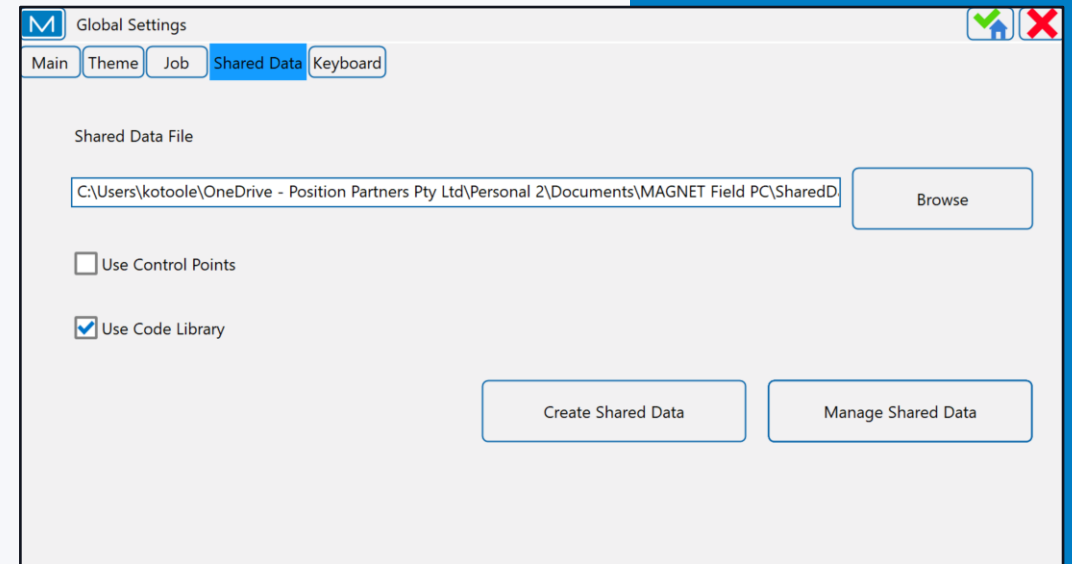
M Global Settings

Main | Theme | Job | Shared Data | Keyboard

Shared Data File

C:\Users\kotoole\OneDrive - Position Partners Pty Ltd\Personal 2\Documents\MAGNET Field PC\SharedD

Browse

Use Control Points

Use Code Library

Create Shared Data

Manage Shared Data